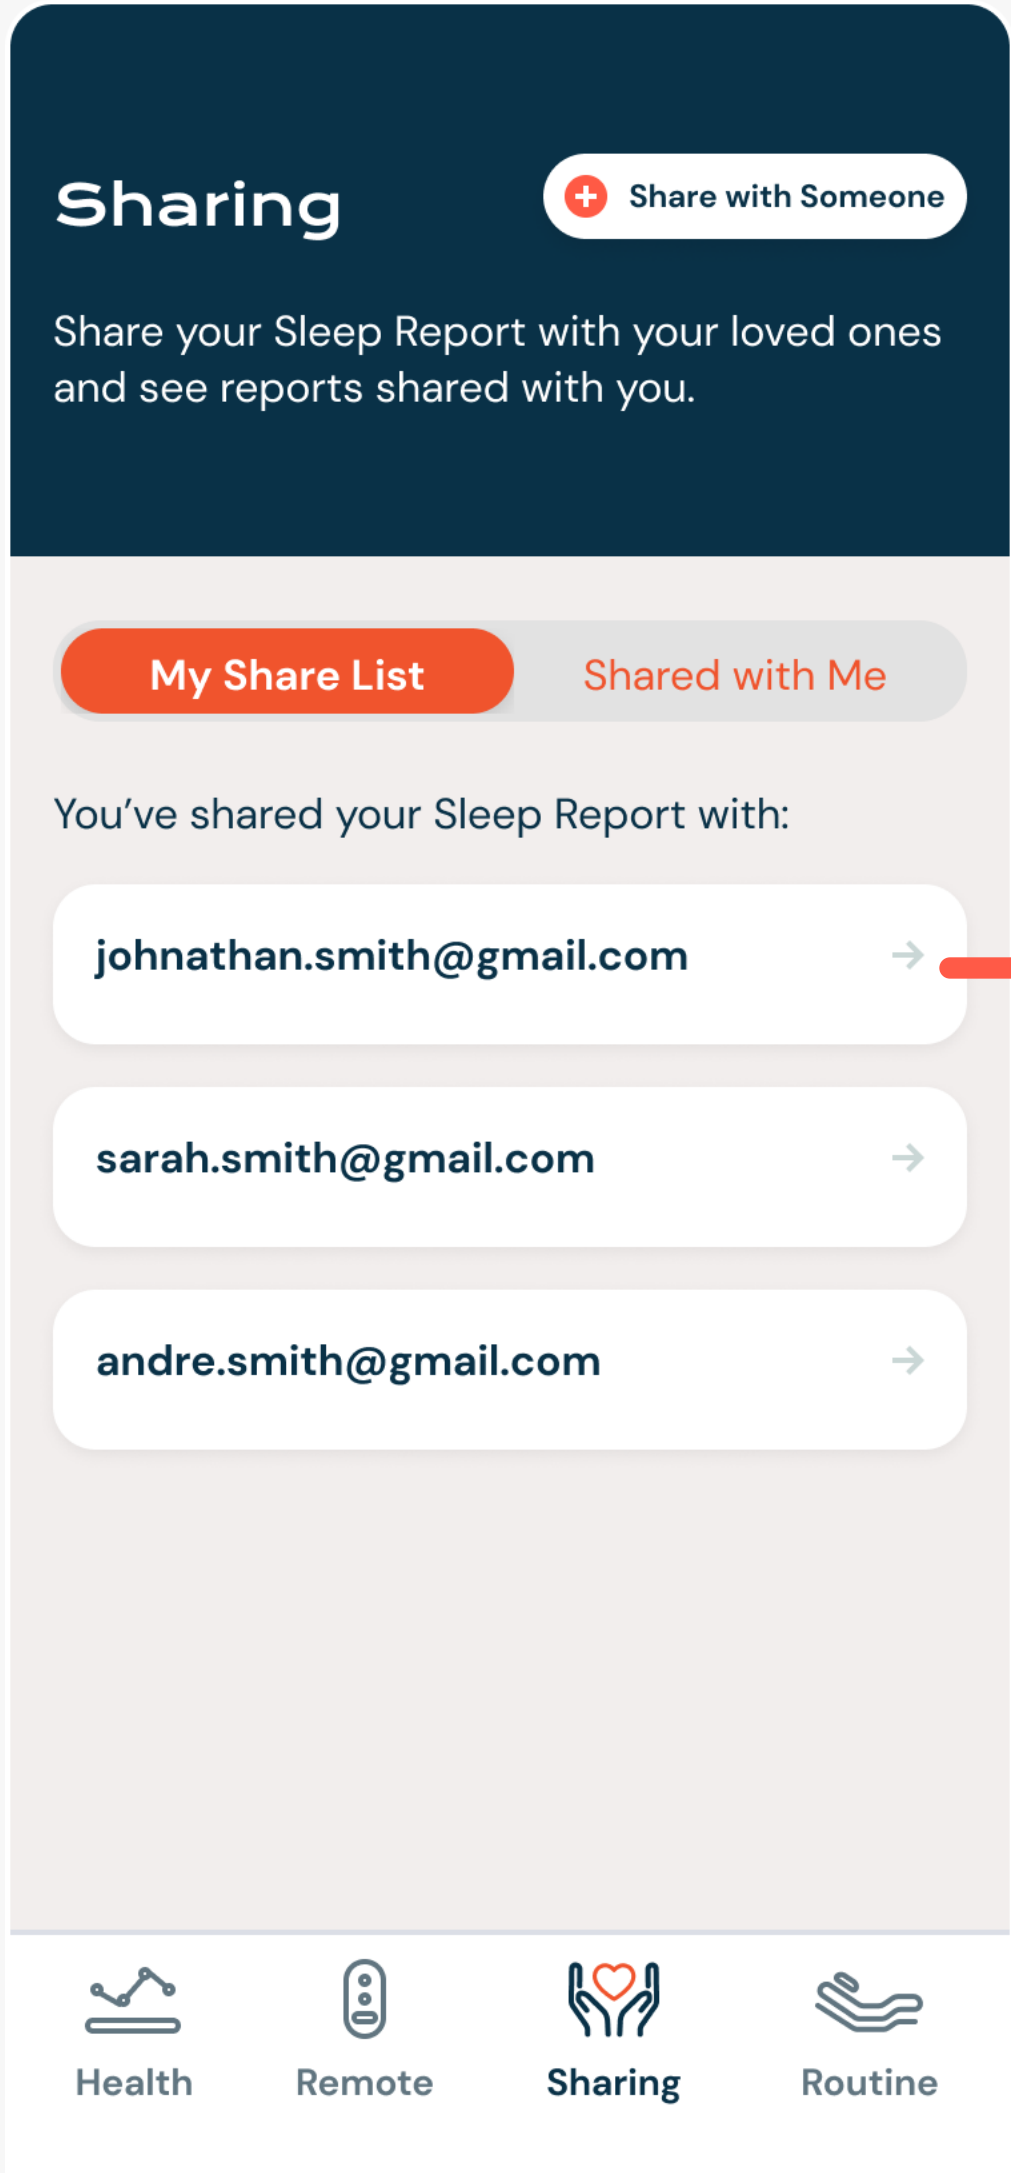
Sharing

Share with Someone

Share your Sleep Report with your loved ones and see reports shared with you.

My Share List

Shared with Me

You’ve shared your Sleep Report with:

johnathan.smith@gmail.com

sarah.smith@gmail.com

andre.smith@gmail.com

Health

Remote

Sharing

Routine